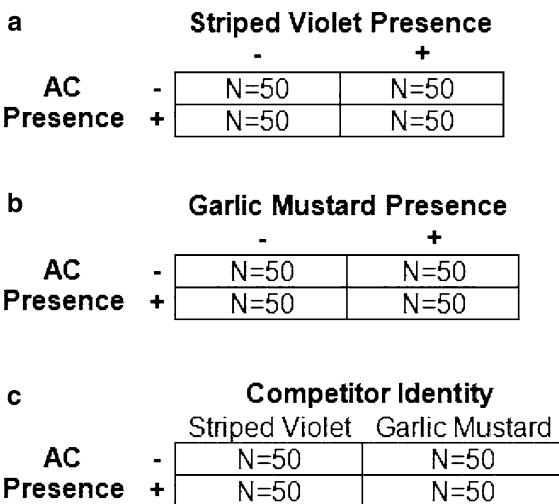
a

Striped Violet Presence

| AC Presence | - | + |
|---|---|---|
| - | N=50 | N=50 |
| + | N=50 | N=50 |

b

Garlic Mustard Presence

| AC Presence | - | + |
|---|---|---|
| - | N=50 | N=50 |
| + | N=50 | N=50 |

c

Competitor Identity

| AC Presence | Striped Violet | Garlic Mustard |
|---|---|---|
| - | N=50 | N=50 |
| + | N=50 | N=50 |